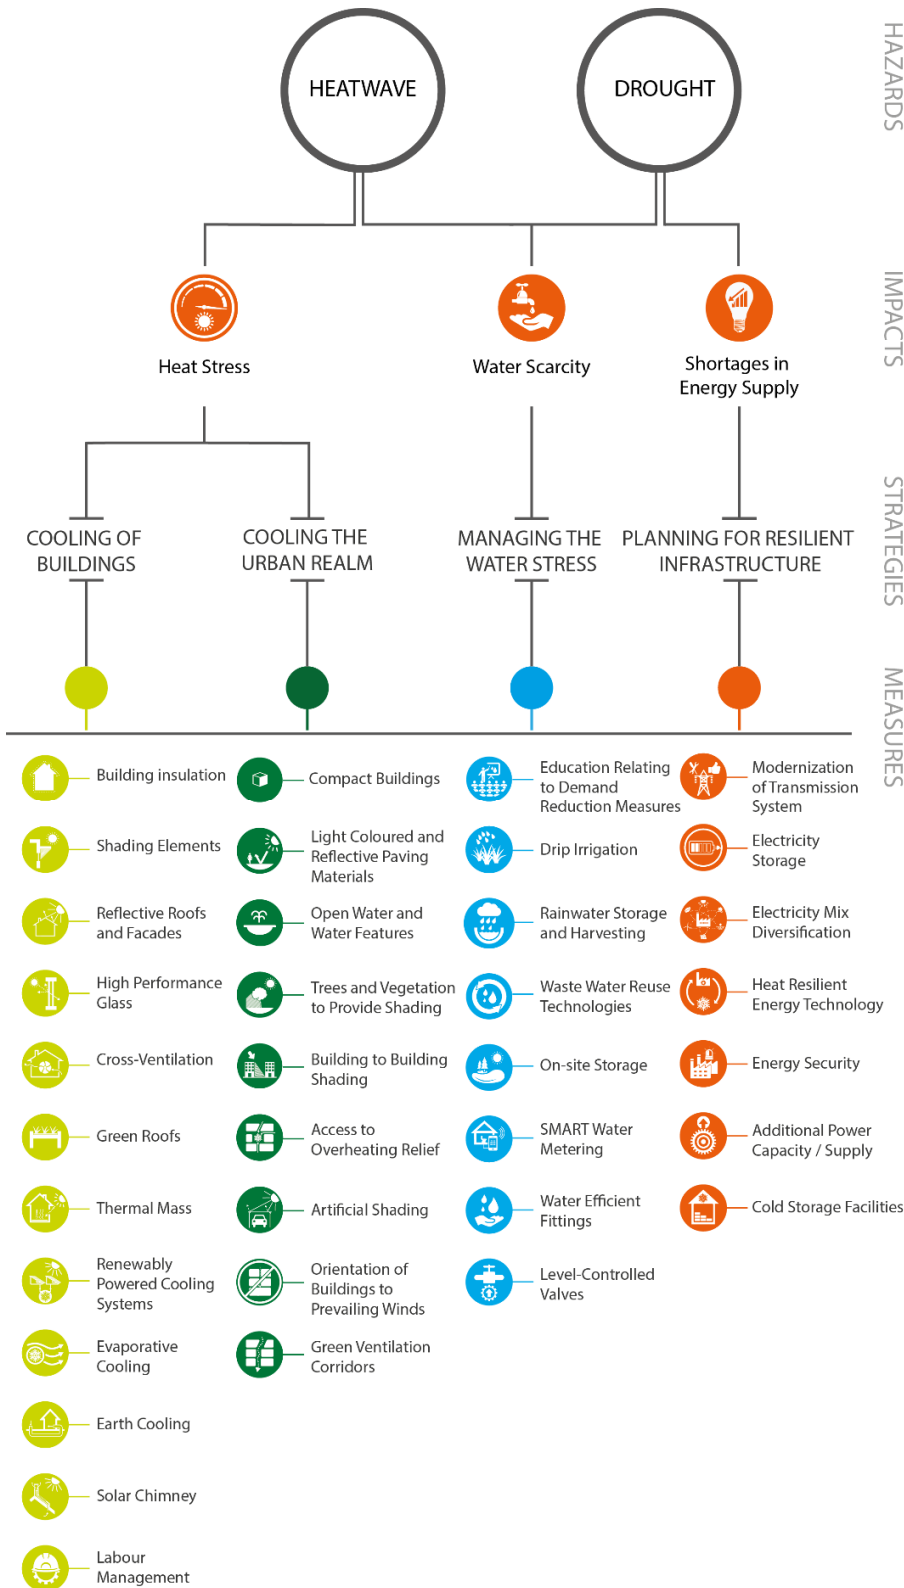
HAZARDS

HEATWAVE

DROUGHT

IMPACTS

Heat Stress

Water Scarcity

Shortages in Energy Supply

STRATEGIES

COOLING OF BUILDINGS

COOLING THE URBAN REALM

MANAGING THE WATER STRESS

PLANNING FOR RESILIENT INFRASTRUCTURE

MEASURES

Building insulation

Shading Elements

Reflective Roofs and Facades

High Performance Glass

Cross-Ventilation

Green Roofs

Thermal Mass

Renewably Powered Cooling Systems

Evaporative Cooling

Earth Cooling

Solar Chimney

Labour Management

Compact Buildings

Light Coloured and Reflective Paving Materials

Open Water and Water Features

Trees and Vegetation to Provide Shading

Building to Building Shading

Access to Overheating Relief

Artificial Shading

Orientation of Buildings to Prevailing Winds

Green Ventilation Corridors

Education Relating to Demand Reduction Measures

Drip Irrigation

Rainwater Storage and Harvesting

Waste Water Reuse Technologies

On-site Storage

SMART Water Metering

Water Efficient Fittings

Level-Controlled Valves

Modernization of Transmission System

Electricity Storage

Electricity Mix Diversification

Heat Resilient Energy Technology

Energy Security

Additional Power Capacity / Supply

Cold Storage Facilities